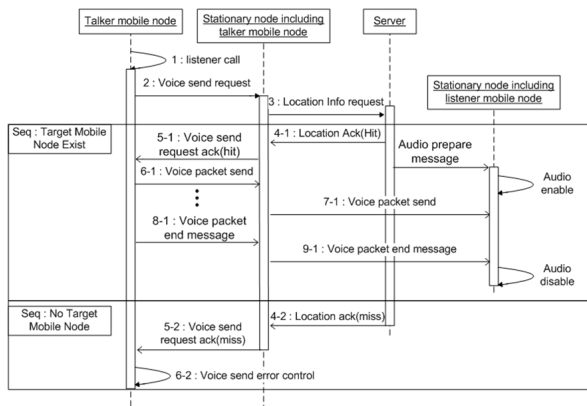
Talker mobile node

Stationary node including talker mobile node

Server

1 : listener call

2 : Voice send request

3 : Location Info request

Stationary node including listener mobile node

Seq : Target Mobile Node Exist

5-1 : Voice send request ack(hit)

4-1 : Location Ack(Hit)

Audio prepare message

Audio enable

6-1 : Voice packet send

7-1 : Voice packet send

8-1 : Voice packet end message

9-1 : Voice packet end message

Audio disable

Seq : No Target Mobile Node

4-2 : Location ack(miss)

5-2 : Voice send request ack(miss)

6-2 : Voice send error control